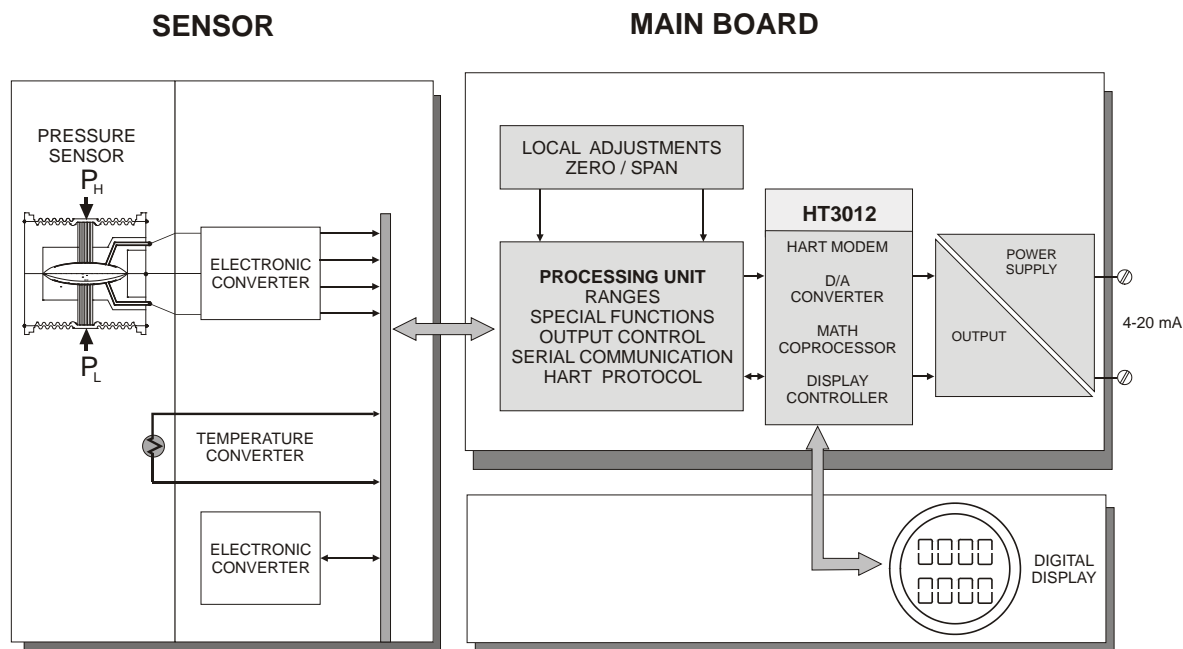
SENSOR

MAIN BOARD

PRESSURE SENSOR

$P_H$

$P_L$

ELECTRONIC CONVERTER

TEMPERATURE CONVERTER

ELECTRONIC CONVERTER

LOCAL ADJUSTMENTS
ZERO / SPAN

PROCESSING UNIT
RANGES
SPECIAL FUNCTIONS
OUTPUT CONTROL
SERIAL COMMUNICATION
HART PROTOCOL

HT3012

HART MODEM

D/A CONVERTER

MATH COPROCESSOR

DISPLAY CONTROLLER

POWER SUPPLY

OUTPUT

4-20 mA

DIGITAL DISPLAY